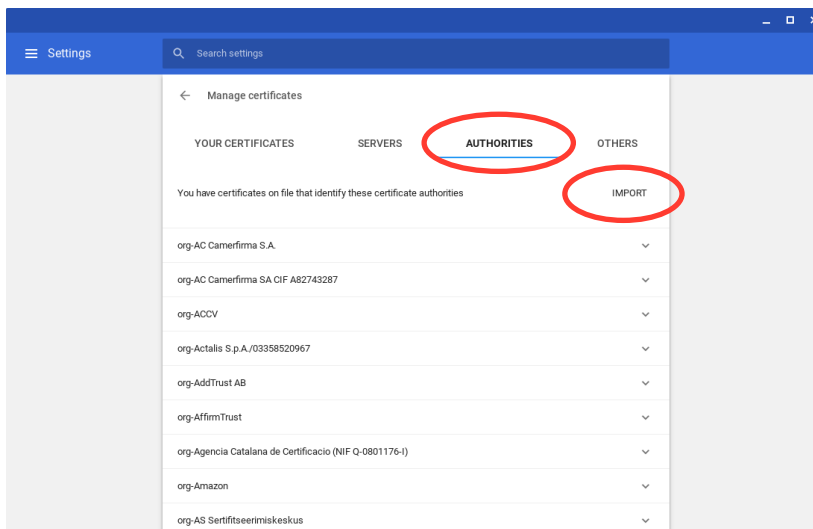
Settings

Search settings

Manage certificates

YOUR CERTIFICATES

SERVERS

AUTHORITIES

OTHERS

You have certificates on file that identify these certificate authorities

IMPORT

org-AC Camerfirma S.A.

org-AC Camerfirma SA CIF A82743287

org-ACCV

org-Actalis S.p.A./03358520967

org-AddTrust AB

org-AffirmTrust

org-Agencia Catalana de Certificacio (NIF Q-0801176-I)

org-Amazon

org-AS Sertifitseerimiskeskus